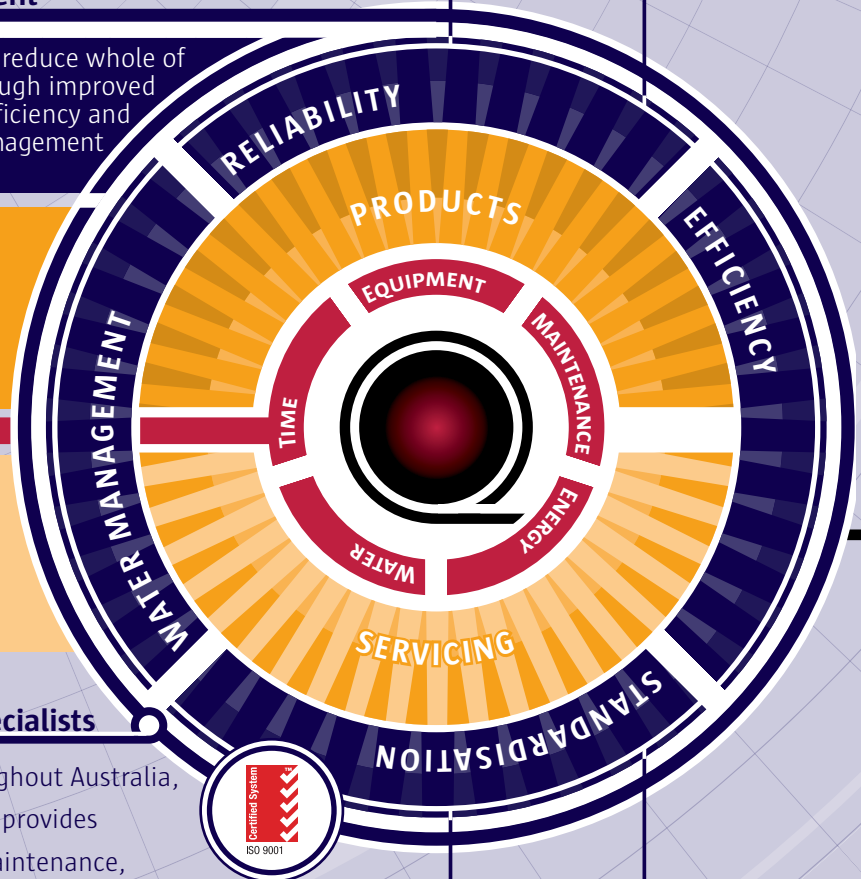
reduce whole of
ugh improved
ficiency and
nagement

RELIABILITY
EFFICIENCY
STANDARDISATION
WATER MANAGEMENT

PRODUCTS
SERVICING

EQUIPMENT
MAINTENANCE
ENERGY
WATER
TIME

ecialists
ghout Australia,
provides
intenance,

Certified System
ISO 9001